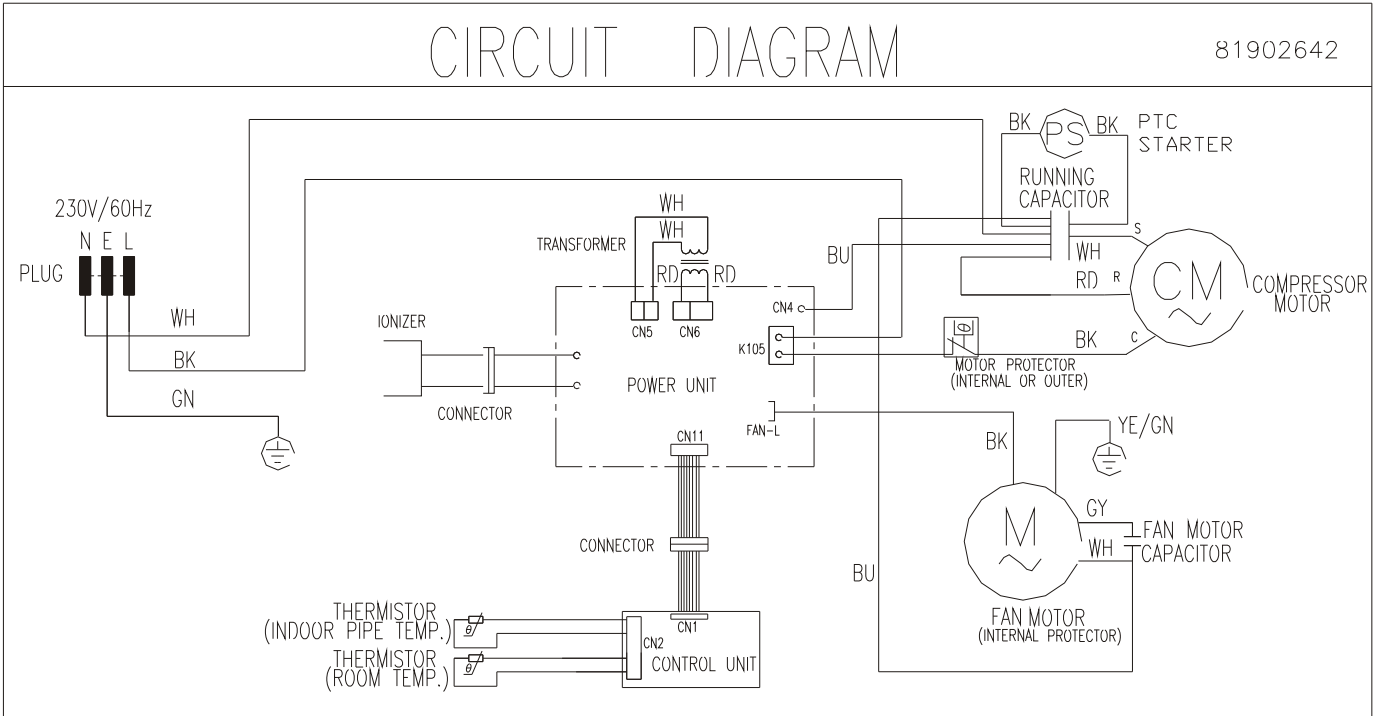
CIRCUIT DIAGRAM

81902642

BK PS BK PTC STARTER

RUNNING CAPACITOR

230V/60Hz

N E L

PLUG

WH

WH

TRANSFORMER

RD RD

BU

S

WH

RD R

CM

COMPRESSOR MOTOR

CN4

CN5 CN6

WH

IONIZER

K105

BK C

MOTOR PROTECTOR (INTERNAL OR OUTER)

BK

POWER UNIT

GN

CONNECTOR

FAN-L

YE/GN

CN11

BK

GY

M

FAN MOTOR CAPACITOR

WH

CONNECTOR

BU

FAN MOTOR (INTERNAL PROTECTOR)

THERMISTOR (INDOOR PIPE TEMP.)

CN1

CN2

THERMISTOR (ROOM TEMP.)

CONTROL UNIT